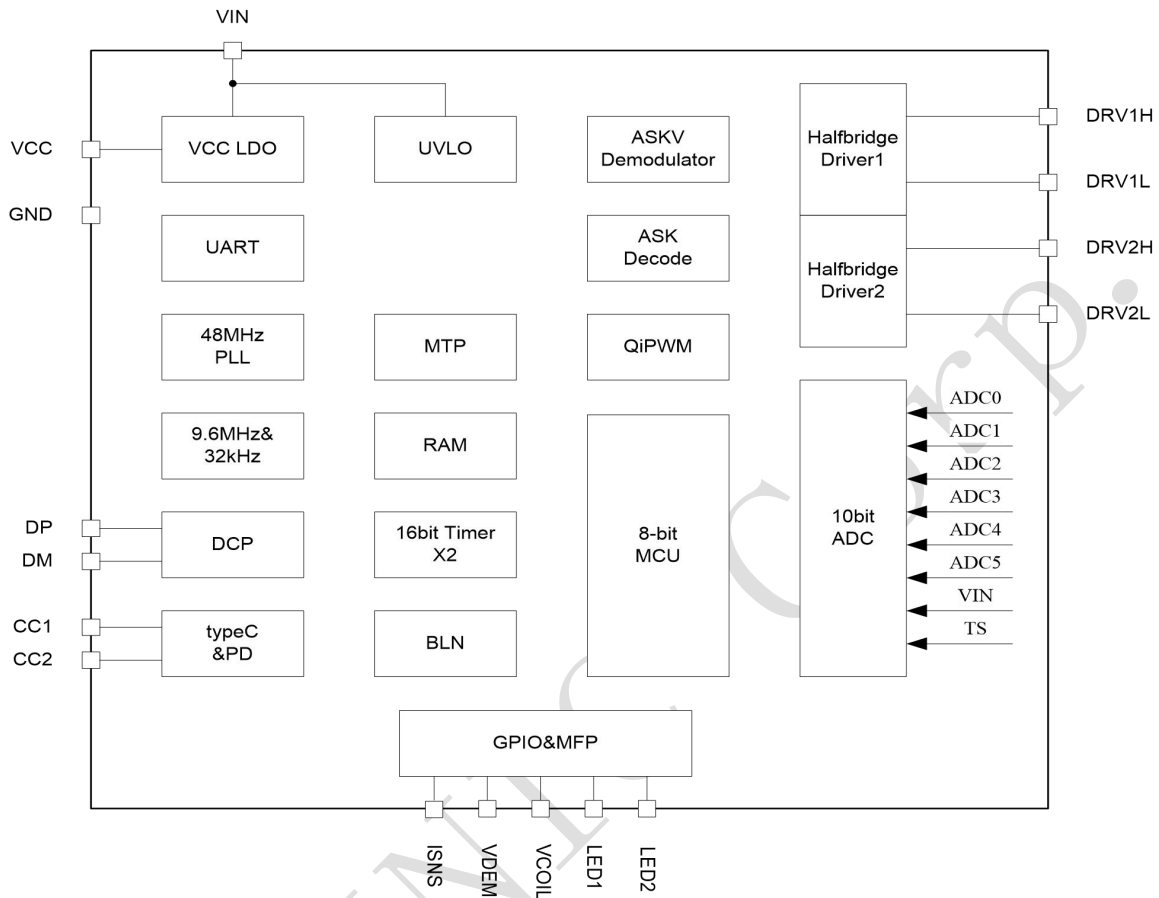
VIN

VCC
GND

VCC LDO
UVLO
ASKV Demodulator
Halfbridge Driver1
DRV1H
DRV1L

UART
ASK Decode
Halfbridge Driver2
DRV2H
DRV2L

48MHz PLL
MTP
QiPWM

9.6MHz& 32kHz
RAM
8-bit MCU
10bit ADC
ADC0
ADC1
ADC2
ADC3
ADC4
ADC5
VIN
TS

DP
DM
DCP
16bit Timer X2

CC1
CC2
typeC &PD
BLN

GPIO&MFP

ISNS
VDEM
VCOIL
LED1
LED2

Corp.